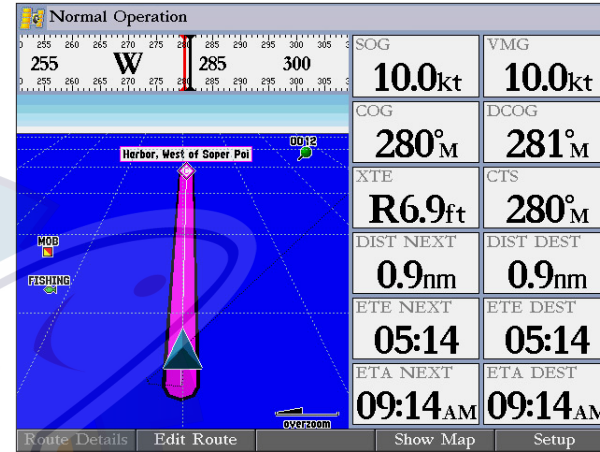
Normal Operation

255 260 265 270 275 280 285 290 295 300 305
255 W 285 300
255 260 265 270 275 280 285 290 295 300 305

Harbor, West of Soper Poi
0012
MOB
FISHING
overzoom

| SOG | VMG |
|---|---|
| 10.0kt | 10.0kt |
| COG | DCOG |
| 280°M | 281°M |
| XTE | CTS |
| R6.9ft | 280°M |
| DIST NEXT | DIST DEST |
| 0.9nm | 0.9nm |
| ETE NEXT | ETE DEST |
| 05:14 | 05:14 |
| ETA NEXT | ETA DEST |
| 09:14AM | 09:14AM |

Route Details | Edit Route | Show Map | Setup